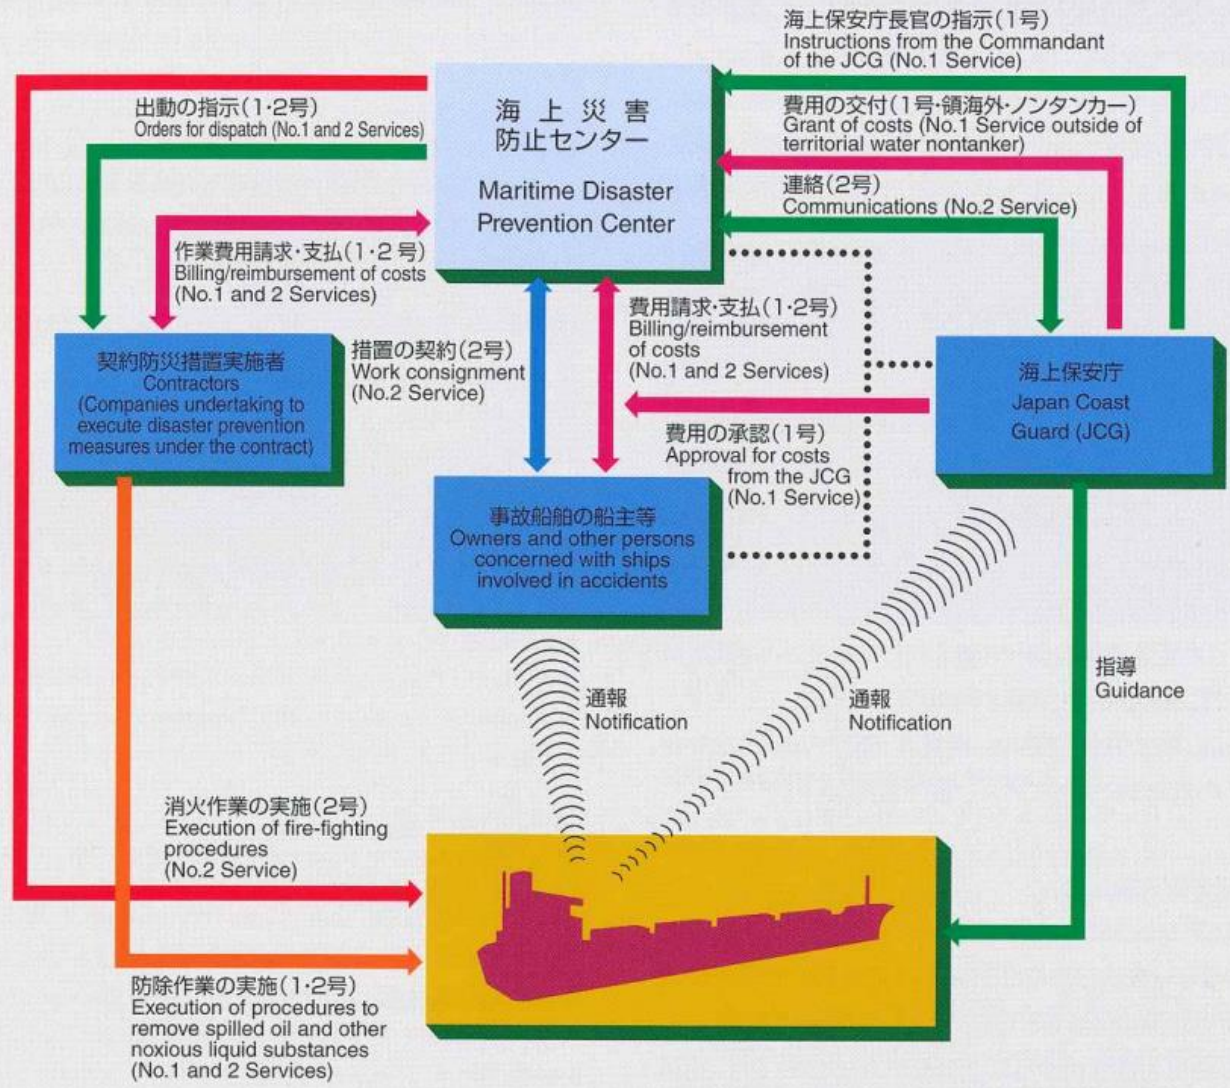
海上保安庁長官の指示(1号)
Instructions from the Commandant of the JCG (No.1 Service)

出動の指示(1·2号)
Orders for dispatch (No.1 and 2 Services)

海上災害
防止センター
Maritime Disaster Prevention Center

費用の交付(1号·領海外·ノンタンカー)
Grant of costs (No.1 Service outside of territorial water nontanker)

連絡(2号)
Communications (No.2 Service)

作業費用請求·支払(1·2号)
Billing/reimbursement of costs (No.1 and 2 Services)

契約防災措置実施者
Contractors
(Companies undertaking to execute disaster prevention measures under the contract)

措置の契約(2号)
Work consignment (No.2 Service)

費用請求·支払(1·2号)
Billing/reimbursement of costs (No.1 and 2 Services)

海上保安庁
Japan Coast Guard (JCG)

費用の承認(1号)
Approval for costs from the JCG (No.1 Service)

事故船舶の船主等
Owners and other persons concerned with ships involved in accidents

通報
Notification

通報
Notification

指導
Guidance

消火作業の実施(2号)
Execution of fire-fighting procedures (No.2 Service)

防除作業の実施(1·2号)
Execution of procedures to remove spilled oil and other noxious liquid substances (No.1 and 2 Services)